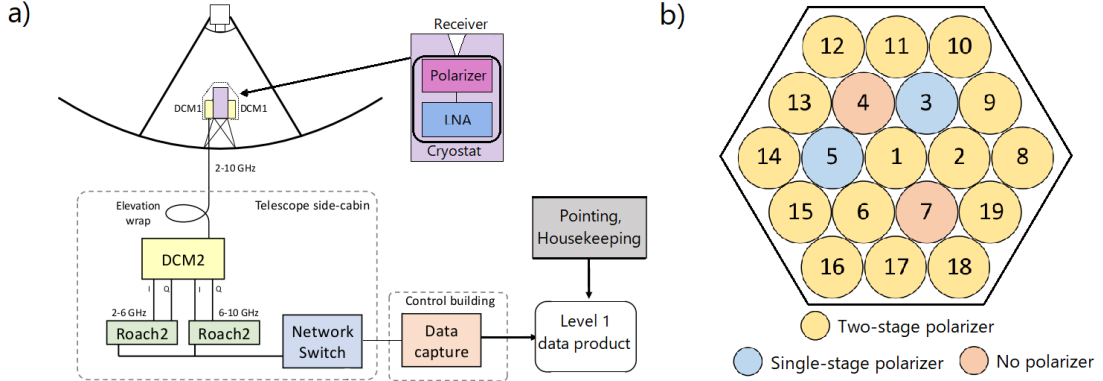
a)

Receiver

Polarizer

LNA

Cryostat

DCM1 DCM1

2-10 GHz

Elevation wrap

Telescope side-cabin

DCM2

I Q I Q

2-6 GHz 6-10 GHz

Roach2 Roach2

Network Switch

Control building

Data capture

Pointing, Housekeeping

Level 1 data product

b)

12 11 10

13 4 3 9

14 5 1 2 8

15 6 7 19

16 17 18

Two-stage polarizer

Single-stage polarizer

No polarizer